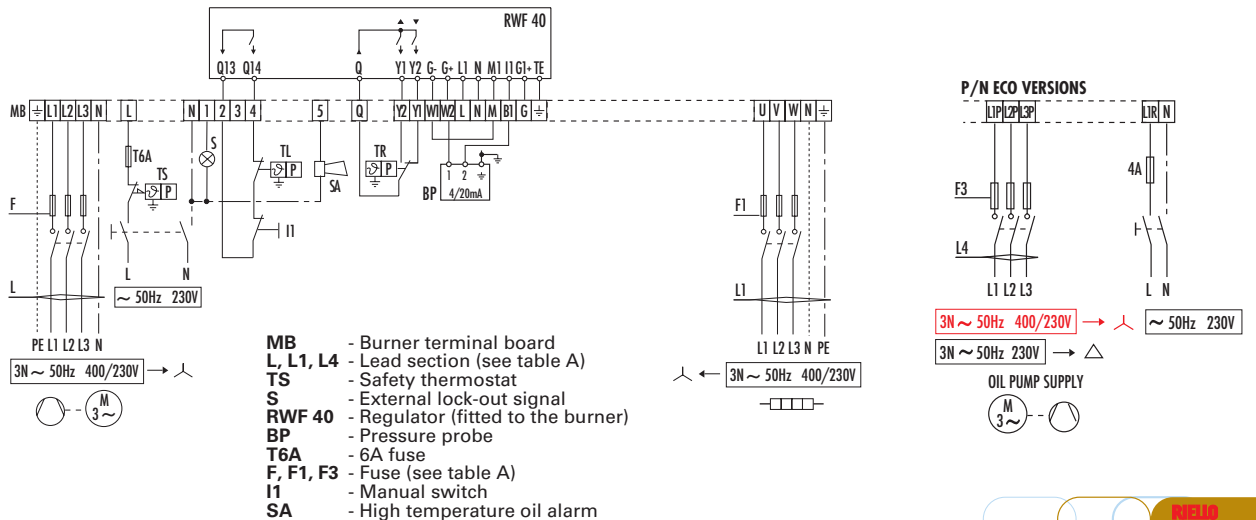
RWF 40

Q13 Q14 Q Y1 Y2 G- G+ L1 N M1 I1 G1+ TE

MB ⏚ L1 L2 L3 N L N 1 2 3 4 5 Q Y2 Y1 W1 W2 L N M B1 G ⏚ U V W N ⏚

T6A
TS
P
S
TL
P
SA
TR
P
BP
1 2 ⏚
4/20mA
I1
F
F1
L
N
L
~ 50Hz 230V
L
L1
PE L1 L2 L3 N
L1 L2 L3 N PE
3N ~ 50Hz 400/230V
3N ~ 50Hz 400/230V
M
3~

MB - Burner terminal board
L, L1, L4 - Lead section (see table A)
TS - Safety thermostat
S - External lock-out signal
RWF 40 - Regulator (fitted to the burner)
BP - Pressure probe
T6A - 6A fuse
F, F1, F3 - Fuse (see table A)
I1 - Manual switch
SA - High temperature oil alarm

P/N ECO VERSIONS
L1P L2P L3P L1R N
F3
4A
L4
L1 L2 L3
L N
3N ~ 50Hz 400/230V
~ 50Hz 230V
3N ~ 50Hz 230V
OIL PUMP SUPPLY
M
3~

RIELLO